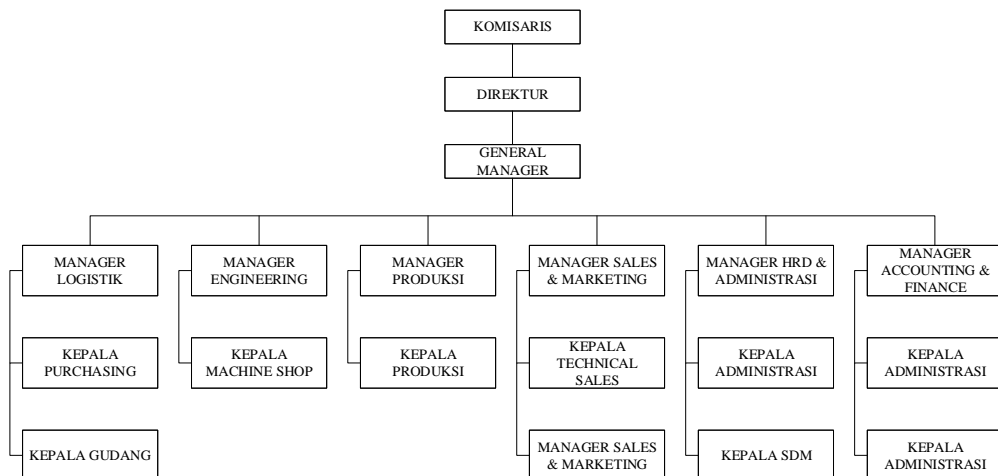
KOMISARIS

DIREKTUR

GENERAL MANAGER

MANAGER LOGISTIK

KEPALA PURCHASING

KEPALA GUDANG

MANAGER ENGINEERING

KEPALA MACHINE SHOP

MANAGER PRODUKSI

KEPALA PRODUKSI

MANAGER SALES & MARKETING

KEPALA TECHNICAL SALES

MANAGER SALES & MARKETING

MANAGER HRD & ADMINISTRASI

KEPALA ADMINISTRASI

KEPALA SDM

MANAGER ACCOUNTING & FINANCE

KEPALA ADMINISTRASI

KEPALA ADMINISTRASI